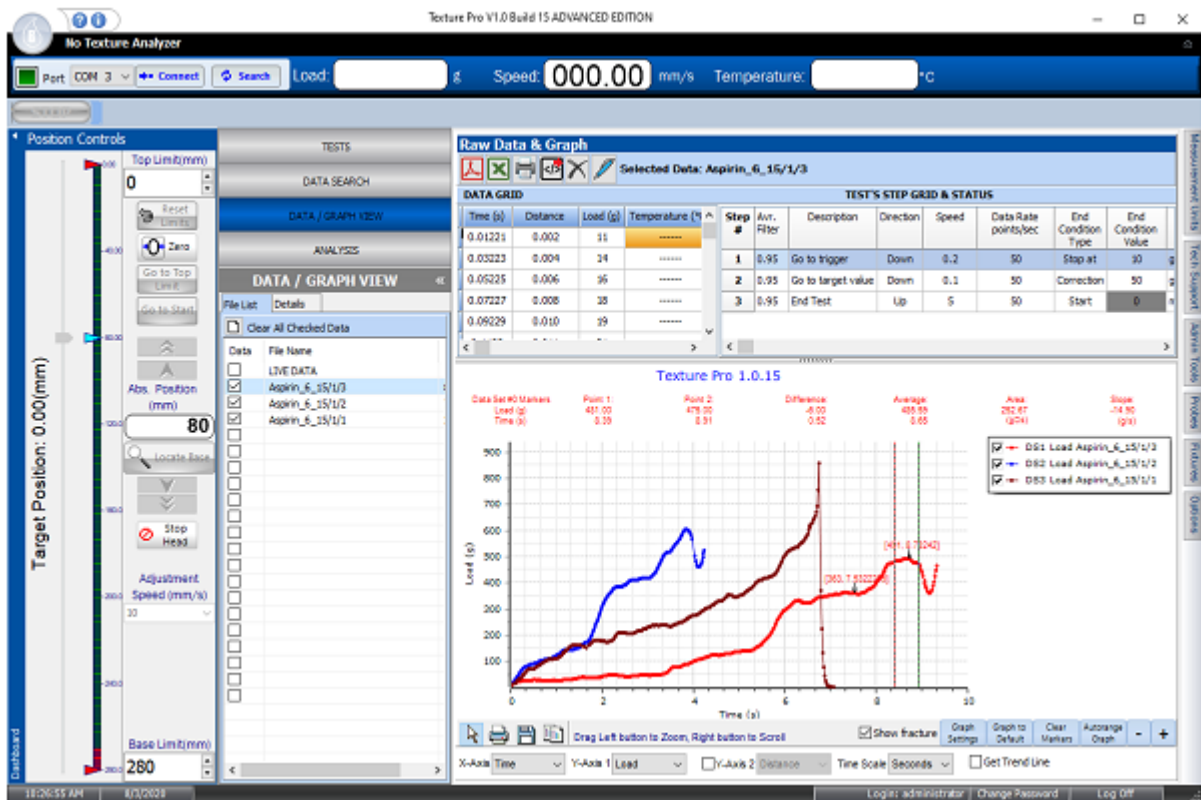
Texture Pro V1.0 Build 15 ADVANCED EDITION

No Texture Analyzer

Port COM 3 Connect Search Load: g Speed: 000.00 mm/s Temperature: °C

Position Controls

Target Position: 0.00(mm)

Top Limit(mm)
0
Reset Limits
Zero
Go to Top Limit
Go to Start
Abs. Position (mm)
80
Locate Base
Stop Head
Adjustment Speed (mm/s)
10
Base Limit(mm)
280

Dashboard

TESTS
DATA SEARCH
DATA / GRAPH VIEW
ANALYSIS

DATA / GRAPH VIEW
File List Details
Clear All Checked Data

| Data | File Name |
|---|---|
| | LIVE DATA |
| ☑ | Aspirin_6_15/1/3 |
| ☑ | Aspirin_6_15/1/2 |
| ☑ | Aspirin_6_15/1/1 |

Raw Data & Graph
Selected Data: Aspirin_6_15/1/3

DATA GRID

| Time (s) | Distance | Load (g) | Temperature (°) |
|---|---|---|---|
| 0.01221 | 0.002 | 11 | ------ |
| 0.03223 | 0.004 | 14 | ------ |
| 0.05225 | 0.006 | 16 | ------ |
| 0.07227 | 0.008 | 18 | ------ |
| 0.09229 | 0.010 | 19 | ------ |

TEST'S STEP GRID & STATUS

| Step # | Avr. Filter | Description | Direction | Speed | Data Rate points/sec | End Condition Type | End Condition Value |
|---|---|---|---|---|---|---|---|
| 1 | 0.95 | Go to trigger | Down | 0.2 | 50 | Stop at | 10 |
| 2 | 0.95 | Go to target value | Down | 0.1 | 50 | Correction | 50 |
| 3 | 0.95 | End Test | Up | 5 | 50 | Start | 0 |

Texture Pro 1.0.15

| Data Set #0 Markers | Point 1 | Point 2 | Difference | Average | Area | Slope |
|---|---|---|---|---|---|---|
| Load (g) | 481.00 | 475.00 | -6.00 | 486.89 | 252.67 | -14.90 |
| Time (s) | 0.39 | 0.91 | 0.52 | 0.65 | (g*s) | (g/s) |

DS1 Load Aspirin_6_15/1/3
DS2 Load Aspirin_6_15/1/2
DS3 Load Aspirin_6_15/1/1

Load (g)
900 800 700 600 500 400 300 200 100
0 2 4 6 8 10
Time (s)
[360.7, 8322]
[481, 8.7242]

Drag Left button to Zoom, Right button to Scroll
Show fracture Graph Settings Graph to Default Clear Markers Autorange Graph - +

X-Axis Time Y-Axis 1 Load Y-Axis 2 Distance Time Scale Seconds Get Trend Line

Measurement Units Tech Support Admin Tools Probes Fixtures Options

10:26:55 AM 8/3/2020 Login: administrator Change Password Log Off